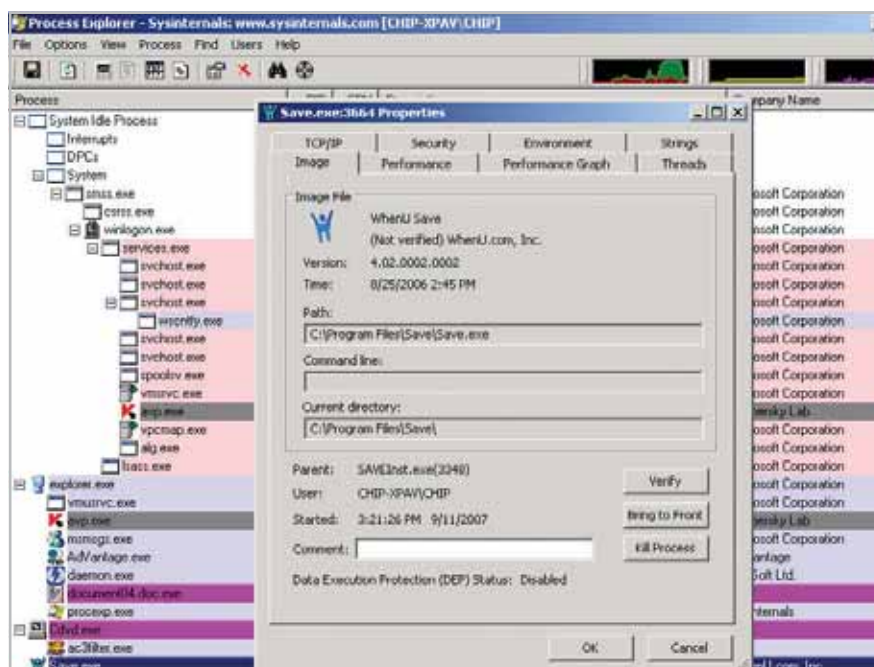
Process Explorer - Sysinternals: www.sysinternals.com [CHIP-XPAV\CHIP]
File Options View Process Find Users Help

Process
System Idle Process
Interrupts
DPCs
System
smss.exe
csrss.exe
winlogon.exe
services.exe
svchost.exe
svchost.exe
svchost.exe
wscntfy.exe
svchost.exe
svchost.exe
spoolsv.exe
vmsrvc.exe
avp.exe
vpcmap.exe
alg.exe
lsass.exe
explorer.exe
vmusrvc.exe
avp.exe
msmsgs.exe
AdVantage.exe
daemon.exe
document04.doc.exe
procexp.exe
Dfind.exe
ac3filter.exe
Save.exe

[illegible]pany Name
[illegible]soft Corporation
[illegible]soft Corporation
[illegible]soft Corporation
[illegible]soft Corporation
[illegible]soft Corporation
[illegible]soft Corporation
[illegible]soft Corporation
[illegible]soft Corporation
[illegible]soft Corporation
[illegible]soft Corporation
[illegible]soft Corporation
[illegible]spersky Lab
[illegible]soft Corporation
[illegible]soft Corporation
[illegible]soft Corporation
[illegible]soft Corporation
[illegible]soft Corporation
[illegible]spersky Lab
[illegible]soft Corporation
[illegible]antage
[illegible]Soft Ltd.
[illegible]ternals
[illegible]U.com, Inc.

Save.exe:3864 Properties

TCP/IP | Security | Environment | Strings
Image | Performance | Performance Graph | Threads

Image File
WhenU Save
(Not verified) WhenU.com, Inc.
Version: 4.02.0002.0002
Time: 8/25/2006 2:45 PM
Path:
C:\Program Files\Save\Save.exe
Command line:
Current directory:
C:\Program Files\Save\

Parent: SAVEInst.exe(3348)
User: CHIP-XPAV\CHIP
Started: 3:21:26 PM 9/11/2007
Comment:
Data Execution Protection (DEP) Status: Disabled

Verify
Bring to Front
Kill Process

OK
Cancel